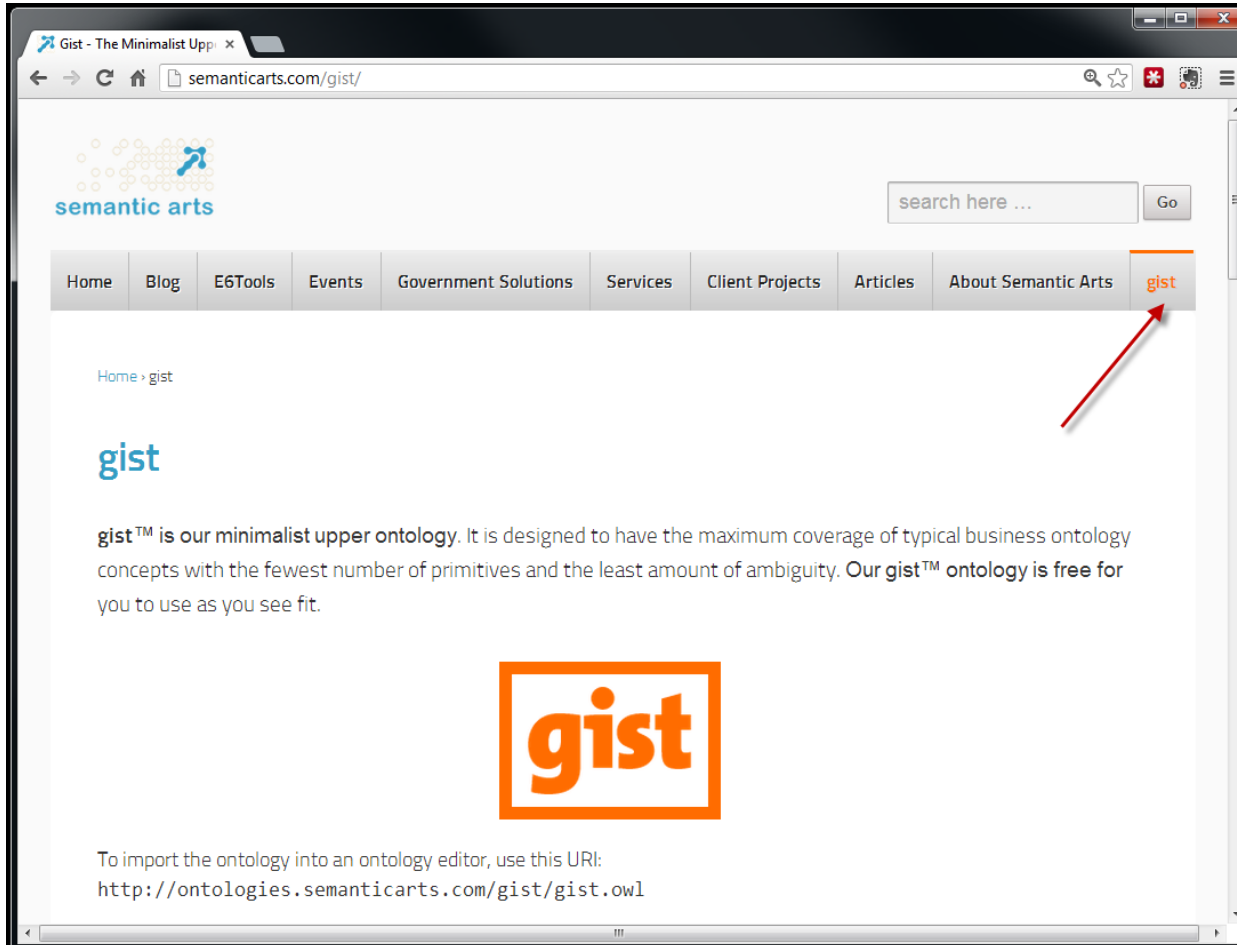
Gist - The Minimalist Upp ×

semanticarts.com/gist/

semantic arts

search here ...

Go

Home | Blog | E6Tools | Events | Government Solutions | Services | Client Projects | Articles | About Semantic Arts | gist

Home › gist

gist

gist™ is our minimalist upper ontology. It is designed to have the maximum coverage of typical business ontology concepts with the fewest number of primitives and the least amount of ambiguity. Our gist™ ontology is free for you to use as you see fit.

gist

To import the ontology into an ontology editor, use this URI:
http://ontologies.semanticarts.com/gist/gist.owl